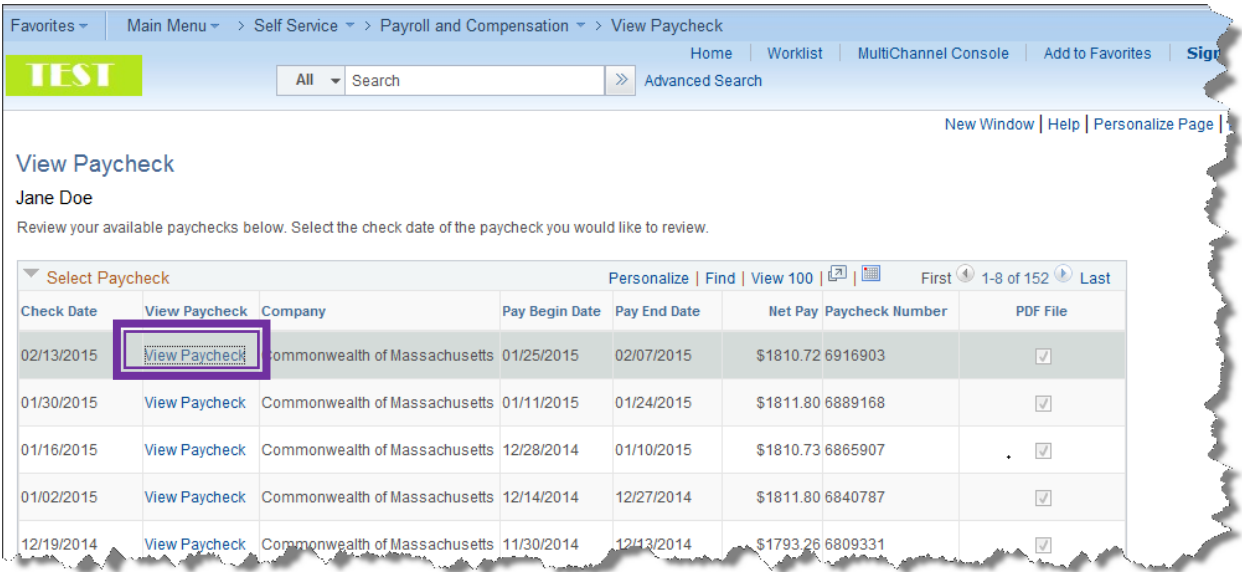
Favorites | Main Menu > Self Service > Payroll and Compensation > View Paycheck

Home | Worklist | MultiChannel Console | Add to Favorites | Sig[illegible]

TEST

All Search » Advanced Search

New Window | Help | Personalize Page |

View Paycheck

Jane Doe

Review your available paychecks below. Select the check date of the paycheck you would like to review.

Select Paycheck

Personalize | Find | View 100 | First 1-8 of 152 Last

| Check Date | View Paycheck | Company | Pay Begin Date | Pay End Date | Net Pay | Paycheck Number | PDF File |
|---|---|---|---|---|---|---|---|
| 02/13/2015 | View Paycheck | Commonwealth of Massachusetts | 01/25/2015 | 02/07/2015 | $1810.72 | 6916903 | |
| 01/30/2015 | View Paycheck | Commonwealth of Massachusetts | 01/11/2015 | 01/24/2015 | $1811.80 | 6889168 | |
| 01/16/2015 | View Paycheck | Commonwealth of Massachusetts | 12/28/2014 | 01/10/2015 | $1810.73 | 6865907 | |
| 01/02/2015 | View Paycheck | Commonwealth of Massachusetts | 12/14/2014 | 12/27/2014 | $1811.80 | 6840787 | |
| 12/19/2014 | View Paycheck | Commonwealth of Massachusetts | 11/30/2014 | 12/13/2014 | $1793.26 | 6809331 | |